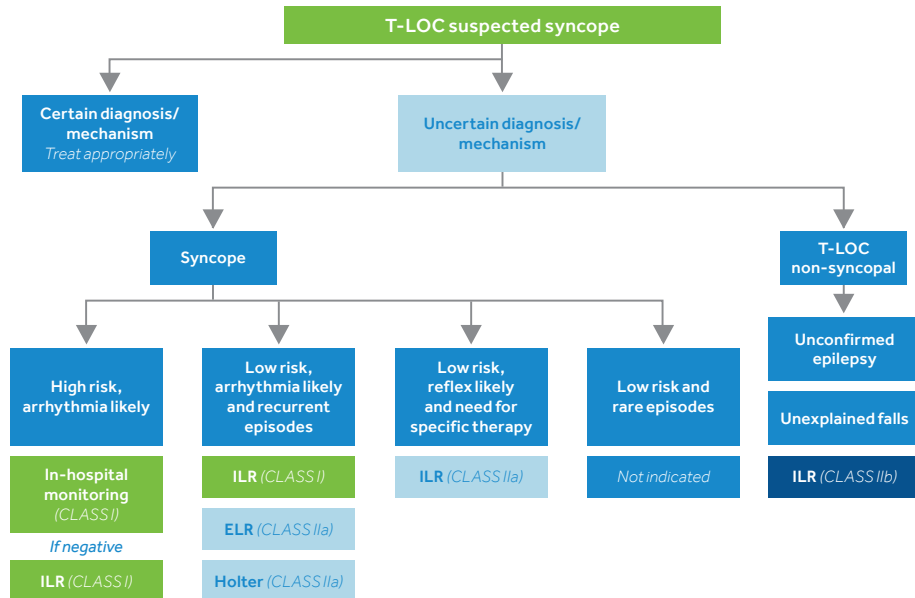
T-LOC suspected syncope

Certain diagnosis/ mechanism
Treat appropriately

Uncertain diagnosis/ mechanism

Syncope

T-LOC non-syncopal

High risk, arrhythmia likely

In-hospital monitoring (CLASS I)

If negative

ILR (CLASS I)

Low risk, arrhythmia likely and recurrent episodes

ILR (CLASS I)

ELR (CLASS IIa)

Holter (CLASS IIa)

Low risk, reflex likely and need for specific therapy

ILR (CLASS IIa)

Low risk and rare episodes

Not indicated

Unconfirmed epilepsy

Unexplained falls

ILR (CLASS IIb)